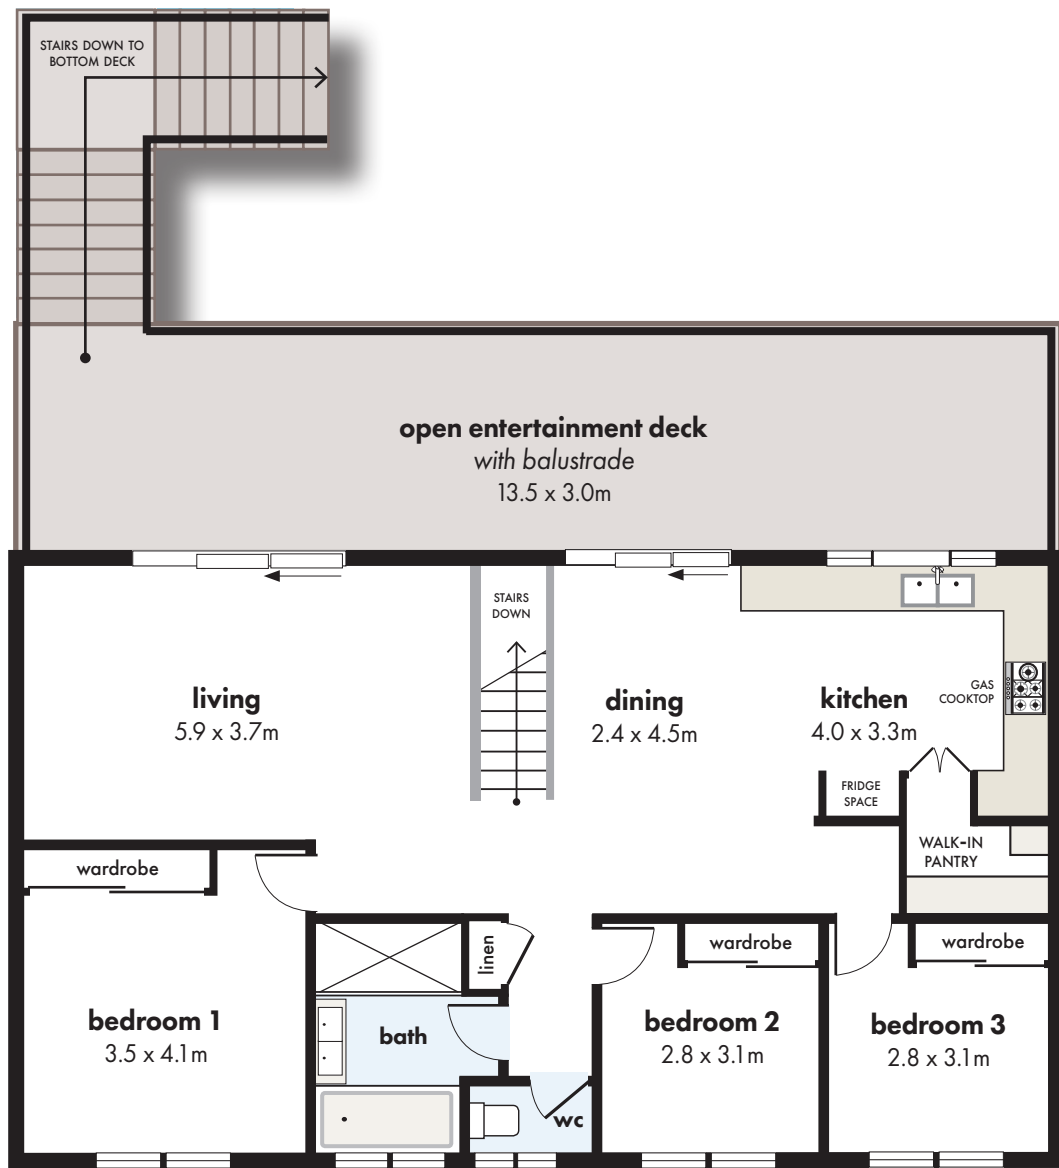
STAIRS DOWN TO BOTTOM DECK

open entertainment deck
with balustrade
13.5 x 3.0m

STAIRS DOWN

living
5.9 x 3.7m

dining
2.4 x 4.5m

kitchen
4.0 x 3.3m

GAS COOKTOP

FRIDGE SPACE

WALK-IN PANTRY

wardrobe

linen

wardrobe

wardrobe

bedroom 1
3.5 x 4.1m

bath

bedroom 2
2.8 x 3.1m

bedroom 3
2.8 x 3.1m

wc